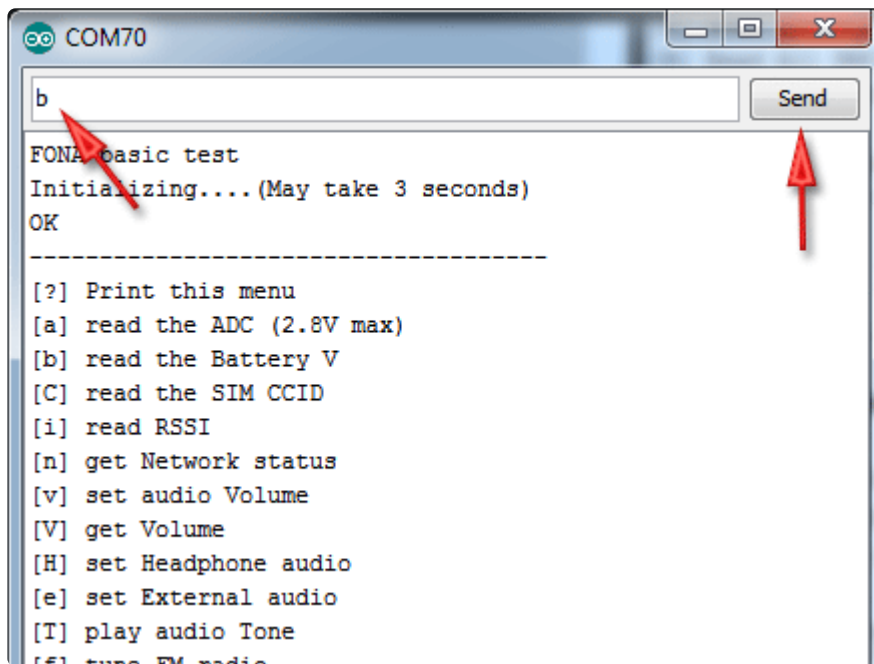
COM70

b

Send

FONA basic test
Initializing....(May take 3 seconds)
OK
-------------------------------------
[?] Print this menu
[a] read the ADC (2.8V max)
[b] read the Battery V
[C] read the SIM CCID
[i] read RSSI
[n] get Network status
[v] set audio Volume
[V] get Volume
[H] set Headphone audio
[e] set External audio
[T] play audio Tone
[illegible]